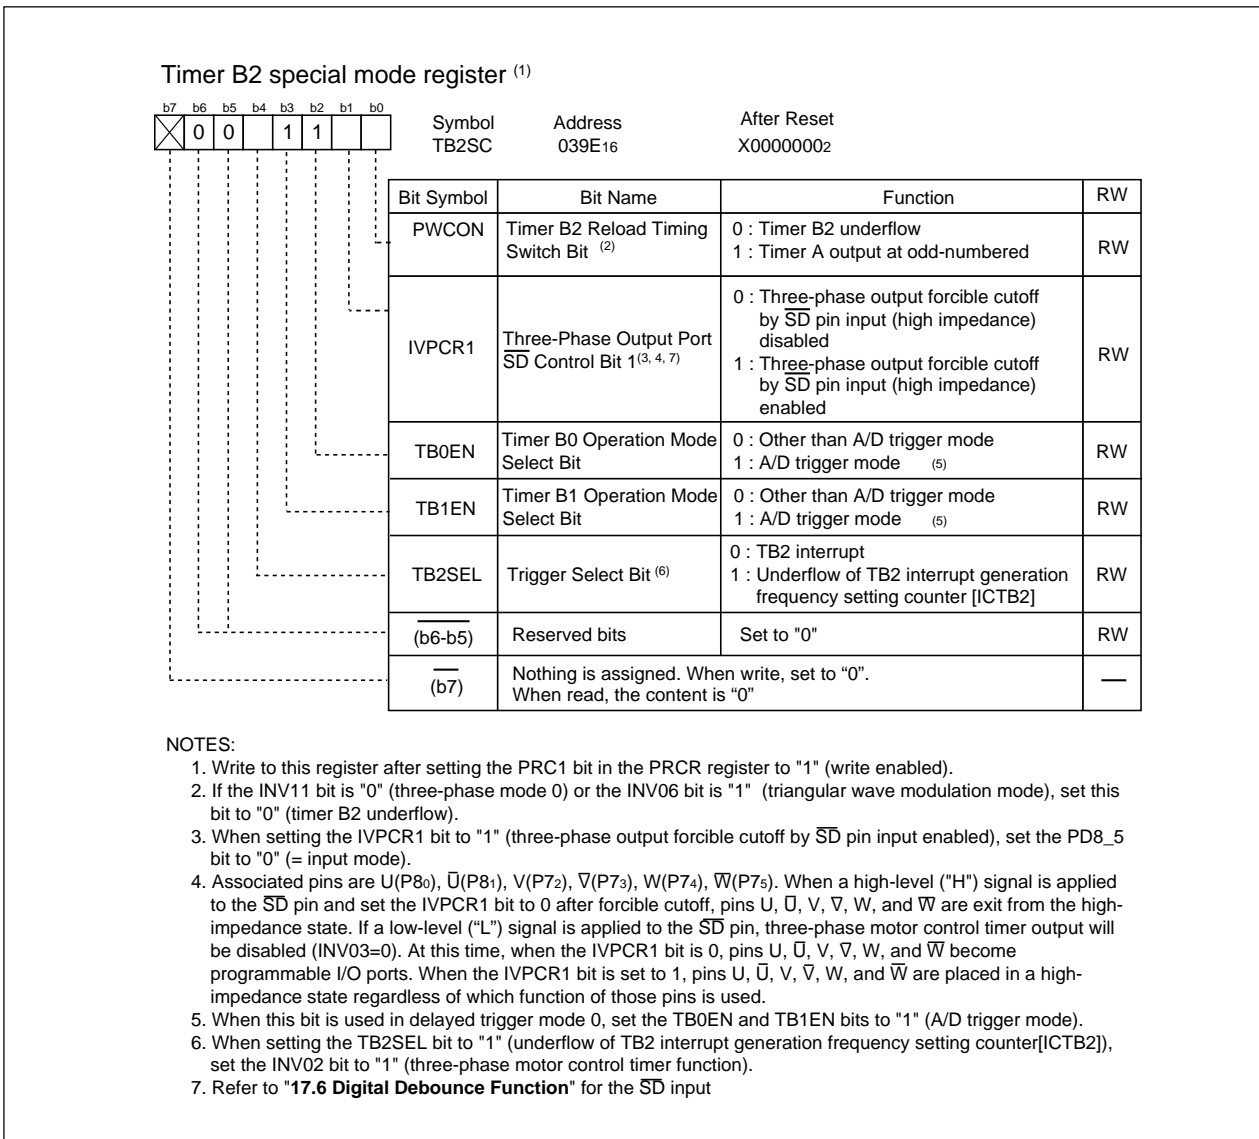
Timer B2 special mode register $^{(1)}$

| b7 | b6 | b5 | b4 | b3 | b2 | b1 | b0 |
|---|---|---|---|---|---|---|---|
| X | 0 | 0 | | 1 | 1 | | |

Symbol TB2SC

Address $039E_{16}$

After Reset $X0000000_2$

| Bit Symbol | Bit Name | Function | RW |
|---|---|---|---|
| PWCON | Timer B2 Reload Timing Switch Bit $^{(2)}$ | 0 : Timer B2 underflow<br>1 : Timer A output at odd-numbered | RW |
| IVPCR1 | Three-Phase Output Port $\overline{SD}$ Control Bit 1$^{(3, 4, 7)}$ | 0 : Three-phase output forcible cutoff by $\overline{SD}$ pin input (high impedance) disabled<br>1 : Three-phase output forcible cutoff by $\overline{SD}$ pin input (high impedance) enabled | RW |
| TB0EN | Timer B0 Operation Mode Select Bit | 0 : Other than A/D trigger mode<br>1 : A/D trigger mode $^{(5)}$ | RW |
| TB1EN | Timer B1 Operation Mode Select Bit | 0 : Other than A/D trigger mode<br>1 : A/D trigger mode $^{(5)}$ | RW |
| TB2SEL | Trigger Select Bit $^{(6)}$ | 0 : TB2 interrupt<br>1 : Underflow of TB2 interrupt generation frequency setting counter [ICTB2] | RW |
| (b6-b5) | Reserved bits | Set to "0" | RW |
| (b7) | Nothing is assigned. When write, set to "0". When read, the content is "0" | | — |

NOTES:
1. Write to this register after setting the PRC1 bit in the PRCR register to "1" (write enabled).
2. If the INV11 bit is "0" (three-phase mode 0) or the INV06 bit is "1" (triangular wave modulation mode), set this bit to "0" (timer B2 underflow).
3. When setting the IVPCR1 bit to "1" (three-phase output forcible cutoff by $\overline{SD}$ pin input enabled), set the PD8_5 bit to "0" (= input mode).
4. Associated pins are U($P8_0$), $\overline{U}$($P8_1$), V($P7_2$), $\overline{V}$($P7_3$), W($P7_4$), $\overline{W}$($P7_5$). When a high-level ("H") signal is applied to the $\overline{SD}$ pin and set the IVPCR1 bit to 0 after forcible cutoff, pins U, $\overline{U}$, V, $\overline{V}$, W, and $\overline{W}$ are exit from the high-impedance state. If a low-level ("L") signal is applied to the $\overline{SD}$ pin, three-phase motor control timer output will be disabled (INV03=0). At this time, when the IVPCR1 bit is 0, pins U, $\overline{U}$, V, $\overline{V}$, W, and $\overline{W}$ become programmable I/O ports. When the IVPCR1 bit is set to 1, pins U, $\overline{U}$, V, $\overline{V}$, W, and $\overline{W}$ are placed in a high-impedance state regardless of which function of those pins is used.
5. When this bit is used in delayed trigger mode 0, set the TB0EN and TB1EN bits to "1" (A/D trigger mode).
6. When setting the TB2SEL bit to "1" (underflow of TB2 interrupt generation frequency setting counter[ICTB2]), set the INV02 bit to "1" (three-phase motor control timer function).
7. Refer to "17.6 Digital Debounce Function" for the $\overline{SD}$ input